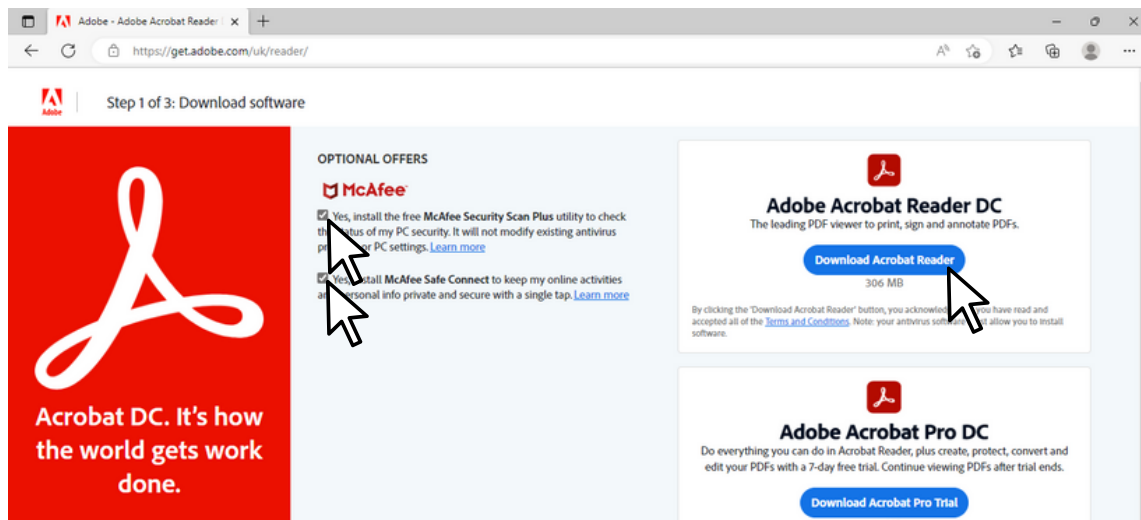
Adobe - Adobe Acrobat Reader

https://get.adobe.com/uk/reader/

Adobe

Step 1 of 3: Download software

Acrobat DC. It's how the world gets work done.

OPTIONAL OFFERS

McAfee

Yes, install the free McAfee Security Scan Plus utility to check th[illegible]tus of my PC security. It will not modify existing antivirus pr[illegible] or PC settings. Learn more

Yes, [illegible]stall McAfee Safe Connect to keep my online activities a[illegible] personal info private and secure with a single tap. Learn more

Adobe Acrobat Reader DC

The leading PDF viewer to print, sign and annotate PDFs.

Download Acrobat Reader

306 MB

By clicking the 'Download Acrobat Reader' button, you acknowle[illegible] you have read and accepted all of the Terms and Conditions. Note: your antivirus software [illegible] allow you to install software.

Adobe Acrobat Pro DC

Do everything you can do in Acrobat Reader, plus create, protect, convert and edit your PDFs with a 7-day free trial. Continue viewing PDFs after trial ends.

Download Acrobat Pro Trial